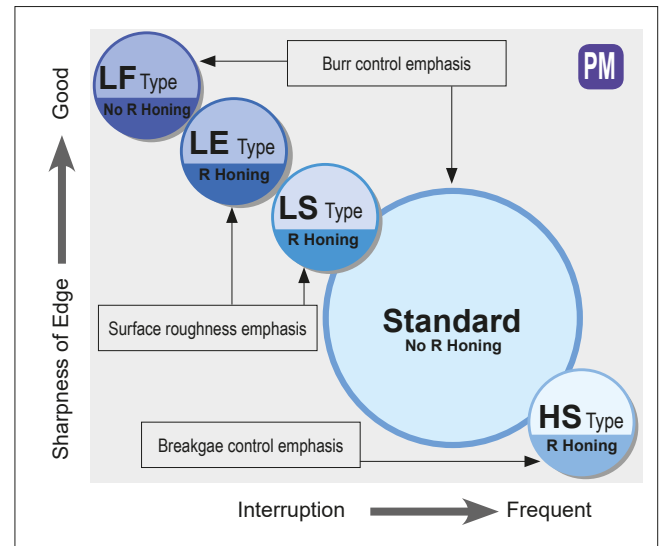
Good

Sharpness of Edge

PM

Burr control emphasis

LF Type
No R Honing

LE Type
R Honing

LS Type
R Honing

Standard
No R Honing

Surface roughness emphasis

Breakgae control emphasis

HS Type
R Honing

Interruption

Frequent